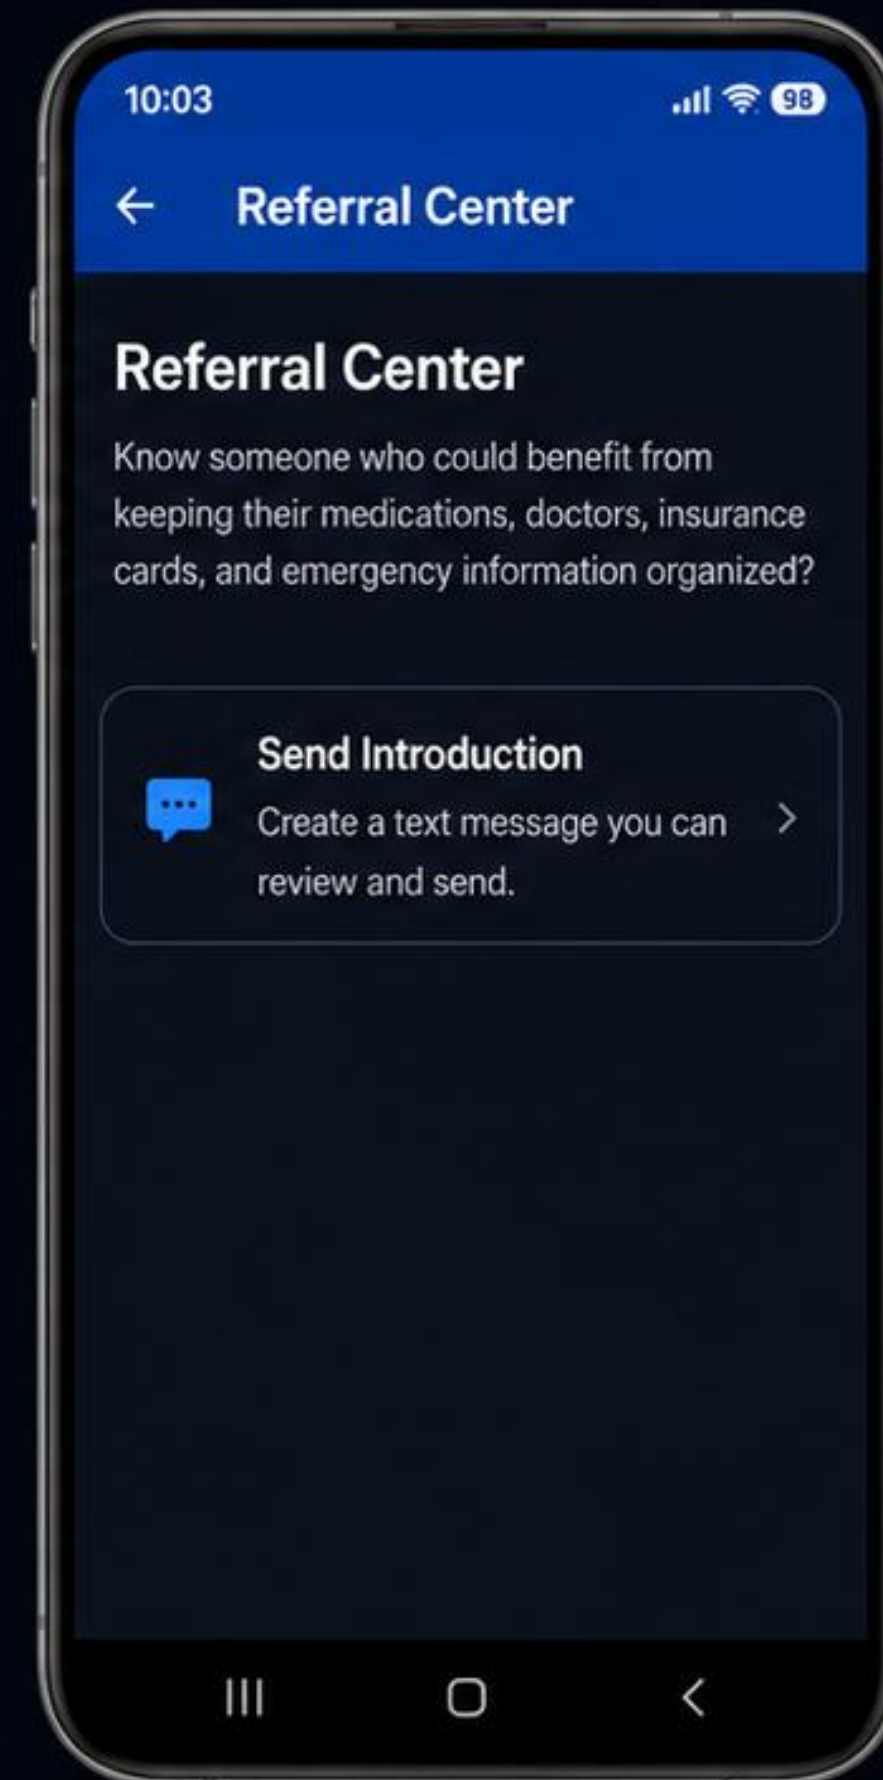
10:03

98

Referral Center

Referral Center

Know someone who could benefit from keeping their medications, doctors, insurance cards, and emergency information organized?

Send Introduction

Create a text message you can review and send.